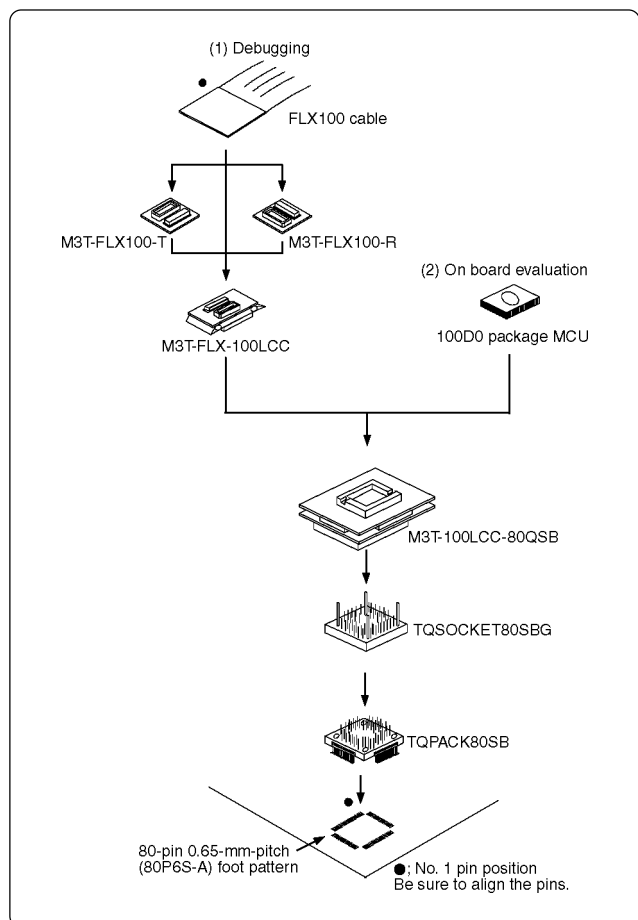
(1) Debugging

FLX100 cable

M3T-FLX100-T

M3T-FLX100-R

(2) On board evaluation

M3T-FLX-100LCC

100D0 package MCU

M3T-100LCC-80QSB

TQSOCKET80SBG

TQPACK80SB

80-pin 0.65-mm-pitch (80P6S-A) foot pattern

●; No. 1 pin position
Be sure to align the pins.